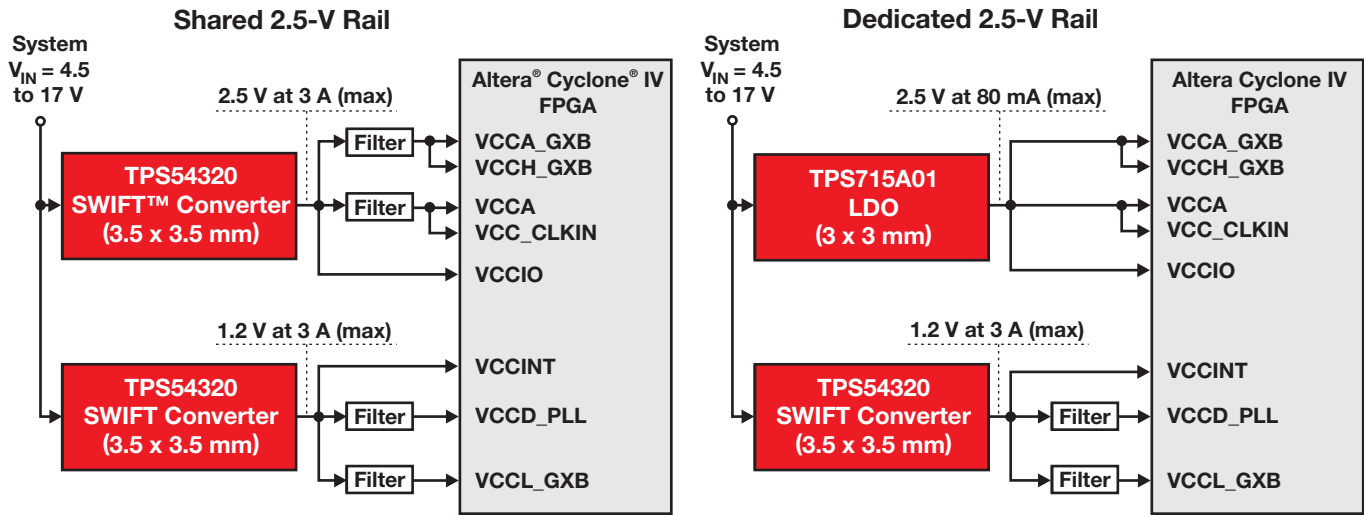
Shared 2.5-V Rail

System $V_{IN}$ = 4.5 to 17 V

2.5 V at 3 A (max)

TPS54320 SWIFT™ Converter (3.5 x 3.5 mm)

Filter

Filter

Altera® Cyclone® IV FPGA

VCCA_GXB
VCCH_GXB
VCCA
VCC_CLKIN
VCCIO

1.2 V at 3 A (max)

TPS54320 SWIFT Converter (3.5 x 3.5 mm)

Filter

Filter

VCCINT
VCCD_PLL
VCCL_GXB

Dedicated 2.5-V Rail

System $V_{IN}$ = 4.5 to 17 V

2.5 V at 80 mA (max)

TPS715A01 LDO (3 x 3 mm)

Altera Cyclone IV FPGA

VCCA_GXB
VCCH_GXB
VCCA
VCC_CLKIN
VCCIO

1.2 V at 3 A (max)

TPS54320 SWIFT Converter (3.5 x 3.5 mm)

Filter

Filter

VCCINT
VCCD_PLL
VCCL_GXB